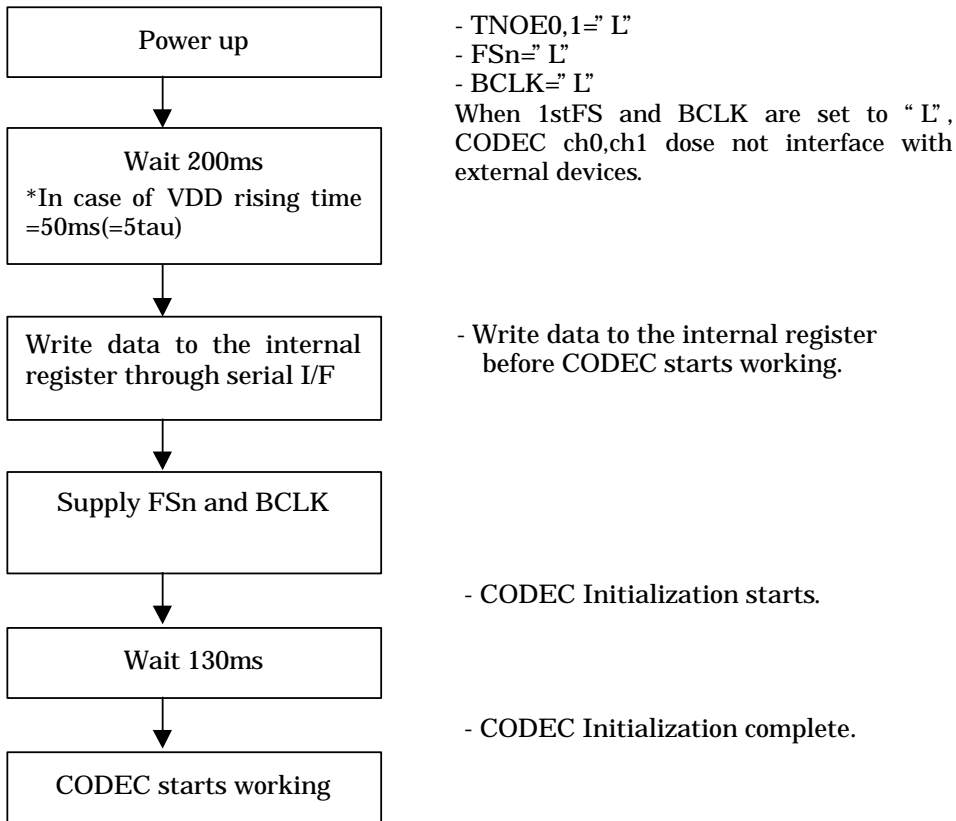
Power up

- TNOE0,1=" L"
- FSn=" L"
- BCLK=" L"
When 1stFS and BCLK are set to " L", CODEC ch0,ch1 dose not interface with external devices.

Wait 200ms
*In case of VDD rising time =50ms(=5tau)

Write data to the internal register through serial I/F

- Write data to the internal register before CODEC starts working.

Supply FSn and BCLK

- CODEC Initialization starts.

Wait 130ms

- CODEC Initialization complete.

CODEC starts working